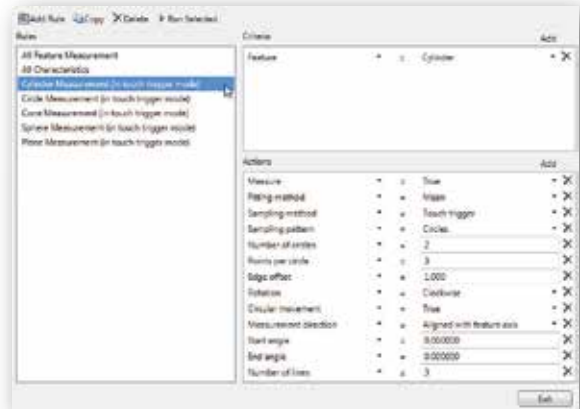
Add Rule Copy Delete Run Selected

Rules

All Feature Measurement
All Characteristics
Cylinder Measurement (in touch trigger mode)
Circle Measurement (in touch trigger mode)
Cone Measurement (in touch trigger mode)
Sphere Measurement (in touch trigger mode)
Plane Measurement (in touch trigger mode)

Criteria

Add

| | | | |
|---|---|---|---|
| Feature | = | Cylinder | X |

Actions

Add

| | | | |
|---|---|---|---|
| Measure | = | True | X |
| Fitting method | = | Mean | X |
| Sampling method | = | Touch trigger | X |
| Sampling pattern | = | Circles | X |
| Number of circles | = | 2 | X |
| Points per circle | = | 3 | X |
| Edge offset | = | 1.000 | X |
| Rotation | = | Clockwise | X |
| Circular movement | = | True | X |
| Measurement direction | = | Aligned with feature axis | X |
| Start angle | = | 0.000000 | X |
| End angle | = | 0.000000 | X |
| Number of lines | = | 3 | X |

Exit